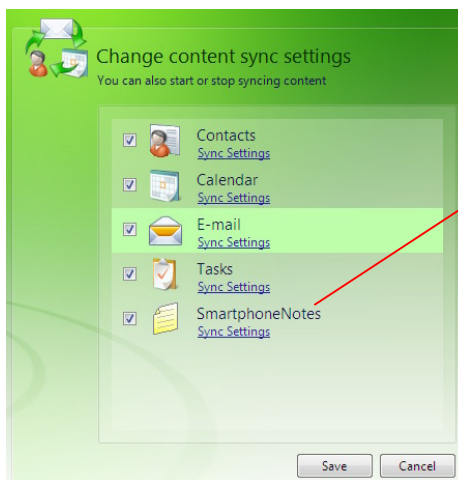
Change content sync settings
You can also start or stop syncing content

Contacts
Sync Settings

Calendar
Sync Settings

E-mail
Sync Settings

Tasks
Sync Settings

SmartphoneNotes
Sync Settings

Save
Cancel